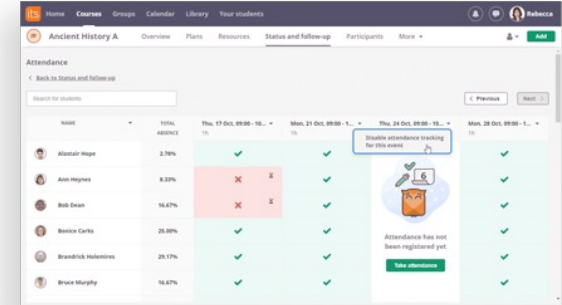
its Home Courses Groups Calendar Library Your students Rebecca

Ancient History A Overview Plans Resources Status and follow-up Participants More Add

Attendance

< Back to Status and follow-up

Search for students

< Previous Next >

| NAME | TOTAL ABSENCE | Thu, 17 Oct, 09:00 - 10... 1h | Mon, 21 Oct, 09:00 - 1... 1h | Thu, 24 Oct, 09:00 - 10... 1h | Mon, 28 Oct, 09:00 - 1... 1h |
|---|---|---|---|---|---|
| Alastair Hope | 2.78% | ✓ | ✓ | | ✓ |
| Ann Heynes | 8.33% | ✗ | ✓ | | ✓ |
| Bob Dean | 16.67% | ✗ | ✓ | | ✓ |
| Bonice Carks | 25.00% | ✓ | ✓ | | ✓ |
| Brandrick Holmines | 29.17% | ✓ | ✓ | | ✓ |
| Bruce Murphy | 16.67% | ✓ | ✓ | | ✓ |

Disable attendance tracking for this event

6

Attendance has not been registered yet

Take attendance